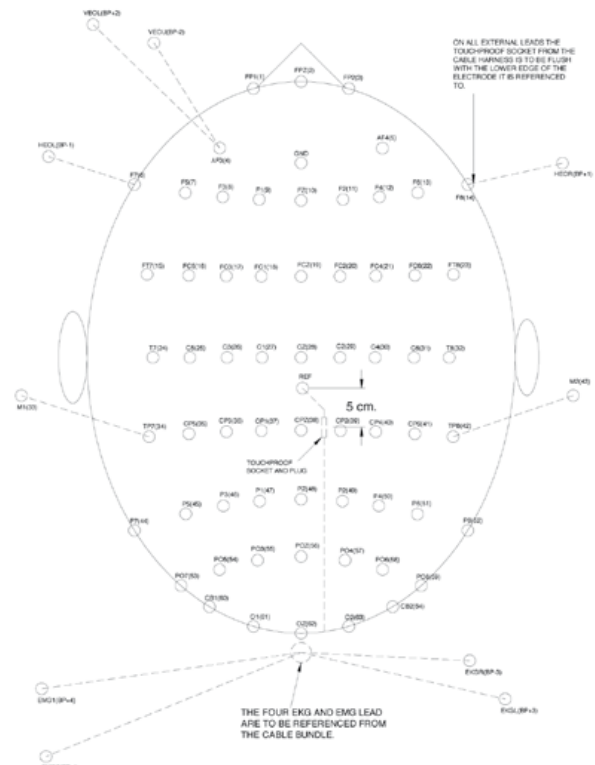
VEOU(BP+2)

VEOL(BP-2)

ON ALL EXTERNAL LEADS THE TOUCHPROOF SOCKET FROM THE CABLE HARNESS IS TO BE FLUSH WITH THE LOWER EDGE OF THE ELECTRODE IT IS REFERENCED TO.

FP1(1)

FPZ(2)

FP2(3)

AF3(4)

GND

AF4(5)

HEOL(BP-1)

F7(6)

F5(7)

F3(8)

F1(9)

FZ(10)

F2(11)

F4(12)

F6(13)

F8(14)

HEOR(BP+1)

FT7(15)

FC5(16)

FC3(17)

FC1(18)

FCZ(19)

FC2(20)

FC4(21)

FC6(22)

FT8(23)

T7(24)

C5(25)

C3(26)

C1(27)

CZ(28)

C2(29)

C4(30)

C6(31)

T8(32)

REF

M1(33)

5 cm.

M2(43)

TP7(34)

CP5(35)

CP3(36)

CP1(37)

CPZ(38)

CP2(39)

CP4(40)

CP6(41)

TP8(42)

TOUCHPROOF SOCKET AND PLUG

P5(45)

P3(46)

P1(47)

PZ(48)

P2(49)

P4(50)

P6(51)

P7(44)

P8(52)

PO5(54)

PO3(55)

POZ(56)

PO4(57)

PO6(58)

PO7(53)

PO8(59)

CB1(60)

CB2(64)

O1(61)

OZ(62)

O2(63)

EKGR(BP-3)

EMG1(BP+4)

EKGL(BP+3)

THE FOUR EKG AND EMG LEAD ARE TO BE REFERENCED FROM THE CABLE BUNDLE.